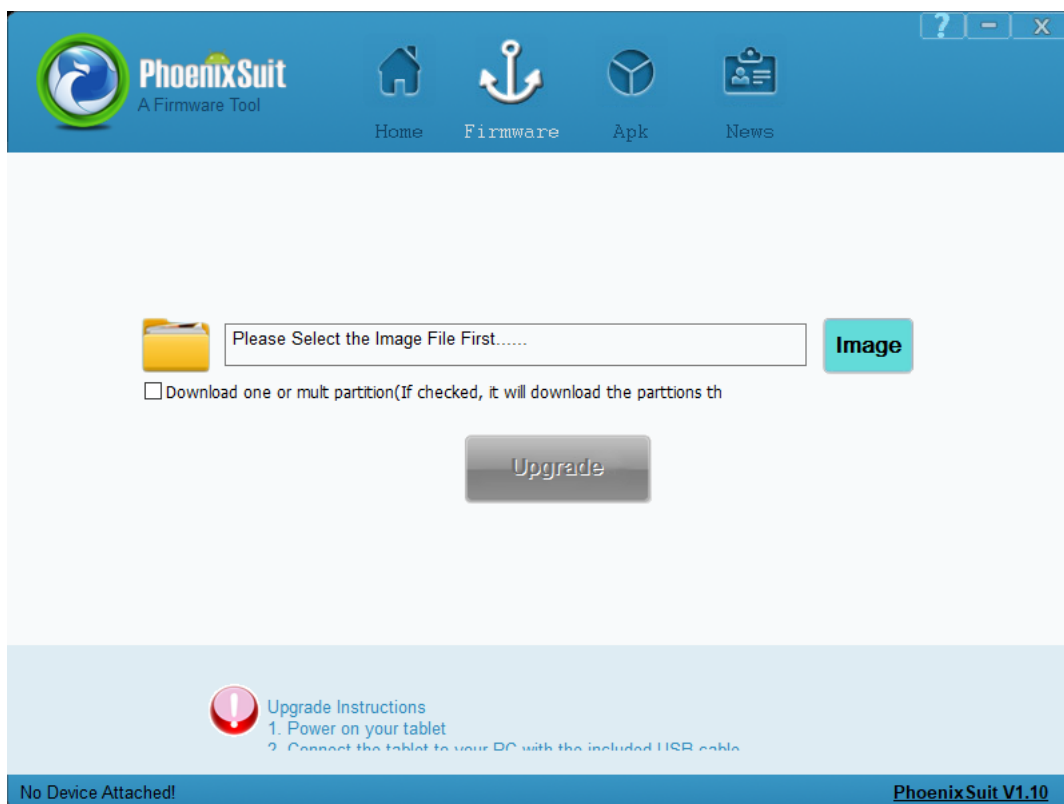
? – X

PhoenixSuit
A Firmware Tool

Home Firmware Apk News

Please Select the Image File First......

Image

☐ Download one or mult partition(If checked, it will download the parttions th

Upgrade

Upgrade Instructions
1. Power on your tablet
2. Connect the tablet to your PC with the included USB cable

No Device Attached!

PhoenixSuit V1.10